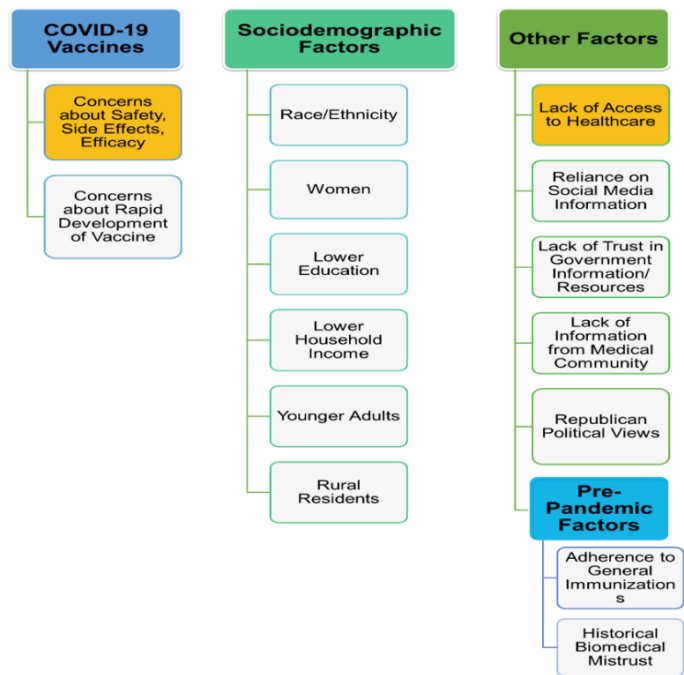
COVID-19 Vaccines

Concerns about Safety, Side Effects, Efficacy

Concerns about Rapid Development of Vaccine

Sociodemographic Factors

Race/Ethnicity

Women

Lower Education

Lower Household Income

Younger Adults

Rural Residents

Other Factors

Lack of Access to Healthcare

Reliance on Social Media Information

Lack of Trust in Government Information/ Resources

Lack of Information from Medical Community

Republican Political Views

Pre-Pandemic Factors

Adherence to General Immunizations

Historical Biomedical Mistrust